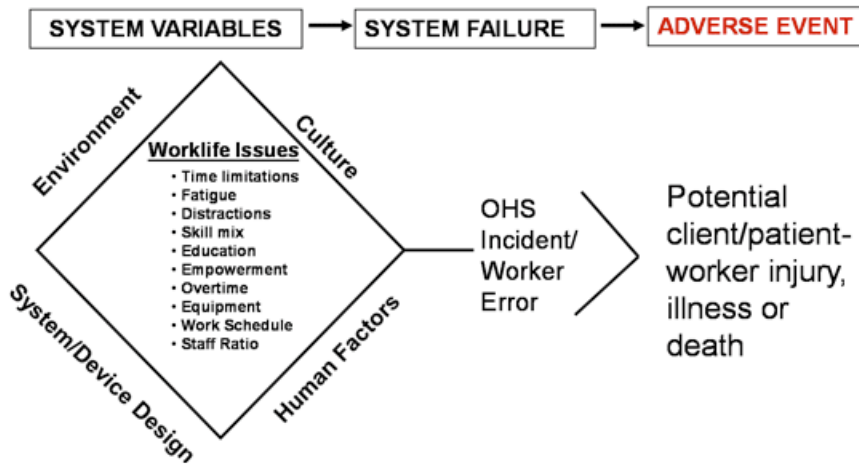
SYSTEM VARIABLES → SYSTEM FAILURE → ADVERSE EVENT

Environment

Culture

Worklife Issues
• Time limitations
• Fatigue
• Distractions
• Skill mix
• Education
• Empowerment
• Overtime
• Equipment
• Work Schedule
• Staff Ratio

System/Device Design

Human Factors

OHS Incident/ Worker Error

Potential client/patient-worker injury, illness or death